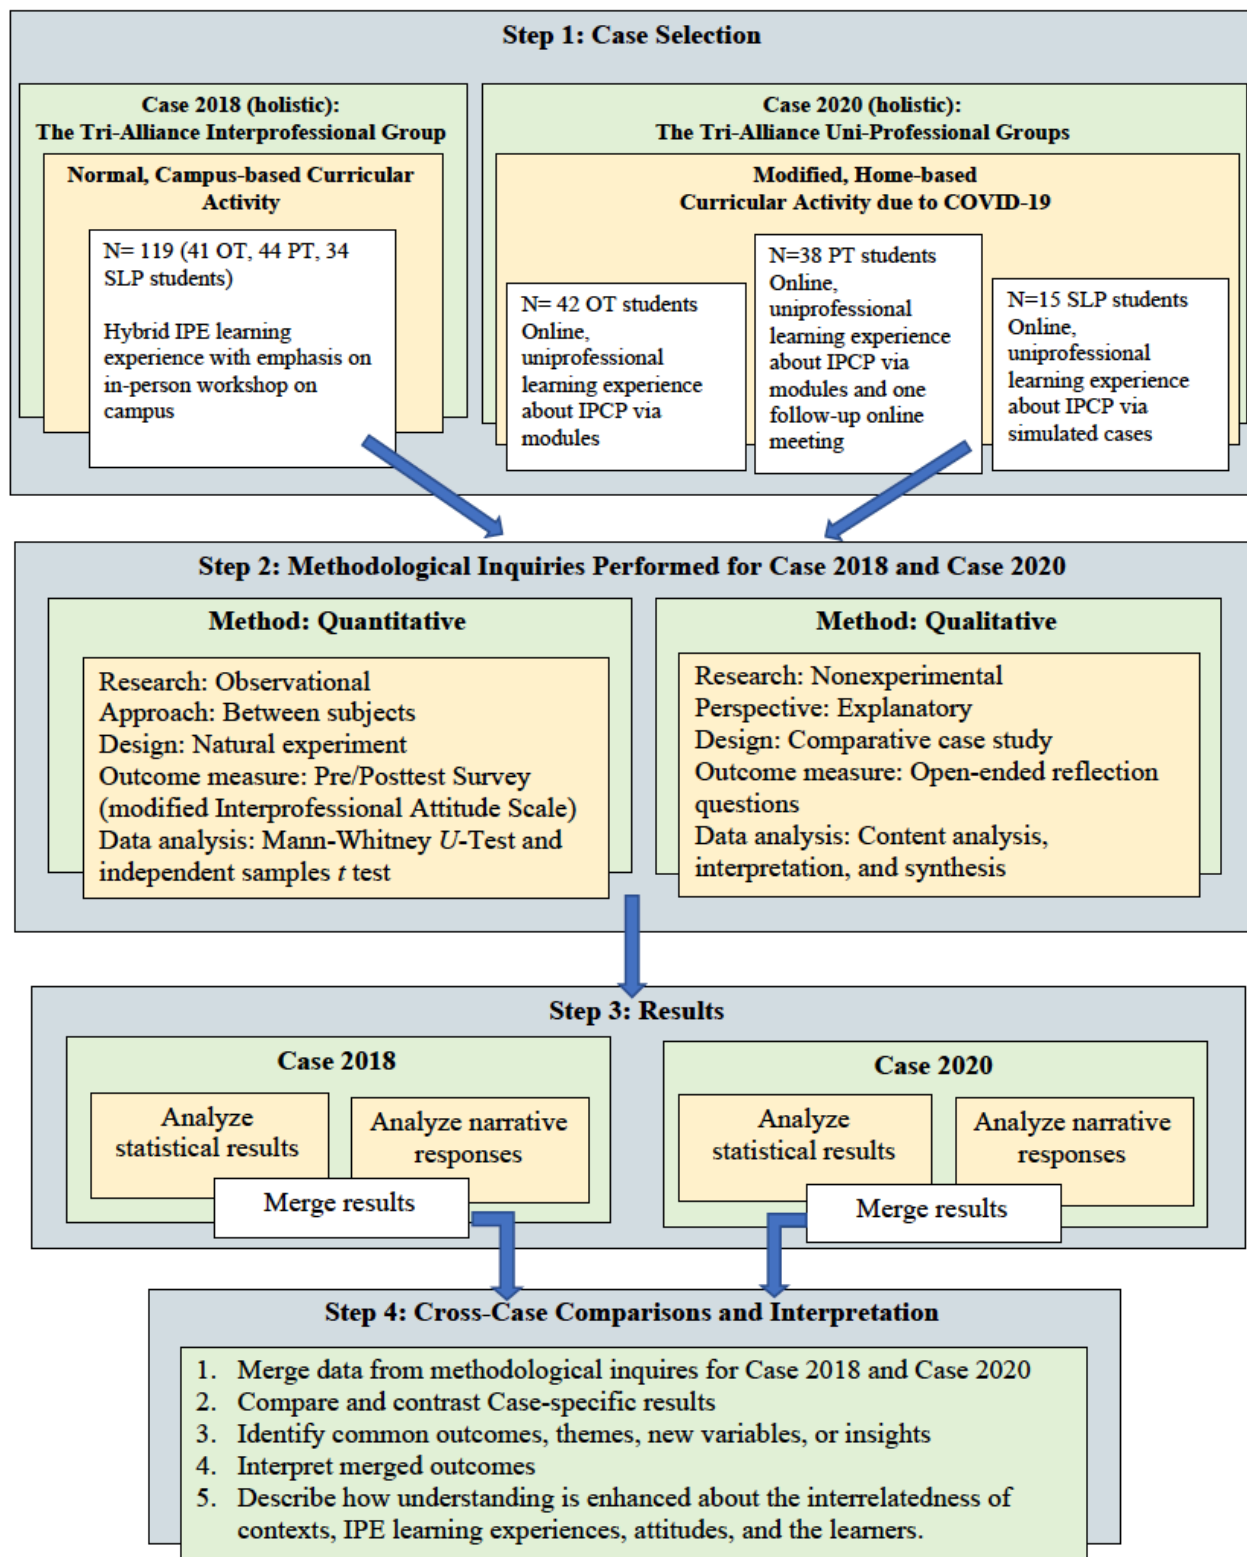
Step 1: Case Selection

Case 2018 (holistic):
The Tri-Alliance Interprofessional Group

Normal, Campus-based Curricular Activity

N= 119 (41 OT, 44 PT, 34 SLP students)

Hybrid IPE learning experience with emphasis on in-person workshop on campus

Case 2020 (holistic):
The Tri-Alliance Uni-Professional Groups

Modified, Home-based Curricular Activity due to COVID-19

N= 42 OT students
Online, uniprofessional learning experience about IPCP via modules

N=38 PT students
Online, uniprofessional learning experience about IPCP via modules and one follow-up online meeting

N=15 SLP students
Online, uniprofessional learning experience about IPCP via simulated cases

Step 2: Methodological Inquiries Performed for Case 2018 and Case 2020

Method: Quantitative

Research: Observational
Approach: Between subjects
Design: Natural experiment
Outcome measure: Pre/Posttest Survey (modified Interprofessional Attitude Scale)
Data analysis: Mann-Whitney $U$-Test and independent samples $t$ test

Method: Qualitative

Research: Nonexperimental
Perspective: Explanatory
Design: Comparative case study
Outcome measure: Open-ended reflection questions
Data analysis: Content analysis, interpretation, and synthesis

Step 3: Results

Case 2018

Analyze statistical results

Analyze narrative responses

Merge results

Case 2020

Analyze statistical results

Analyze narrative responses

Merge results

Step 4: Cross-Case Comparisons and Interpretation

1. Merge data from methodological inquires for Case 2018 and Case 2020
2. Compare and contrast Case-specific results
3. Identify common outcomes, themes, new variables, or insights
4. Interpret merged outcomes
5. Describe how understanding is enhanced about the interrelatedness of contexts, IPE learning experiences, attitudes, and the learners.